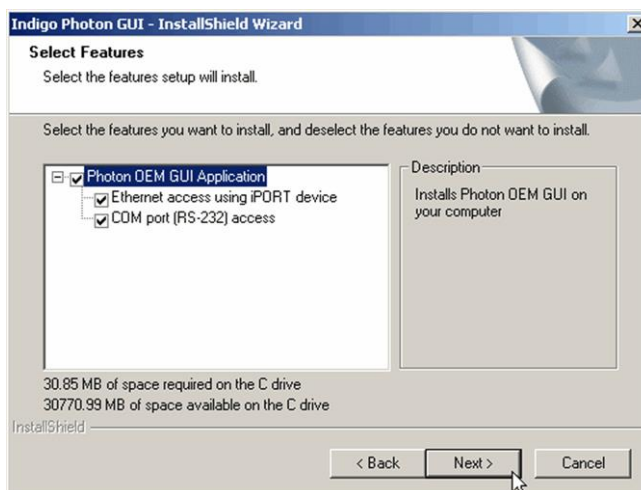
Indigo Photon GUI - InstallShield Wizard
×

Select Features
Select the features setup will install.

Select the features you want to install, and deselect the features you do not want to install.

Photon OEM GUI Application
Ethernet access using iPORT device
COM port (RS-232) access

Description
Installs Photon OEM GUI on your computer

30.85 MB of space required on the C drive
30770.99 MB of space available on the C drive

InstallShield

< Back
Next >
Cancel